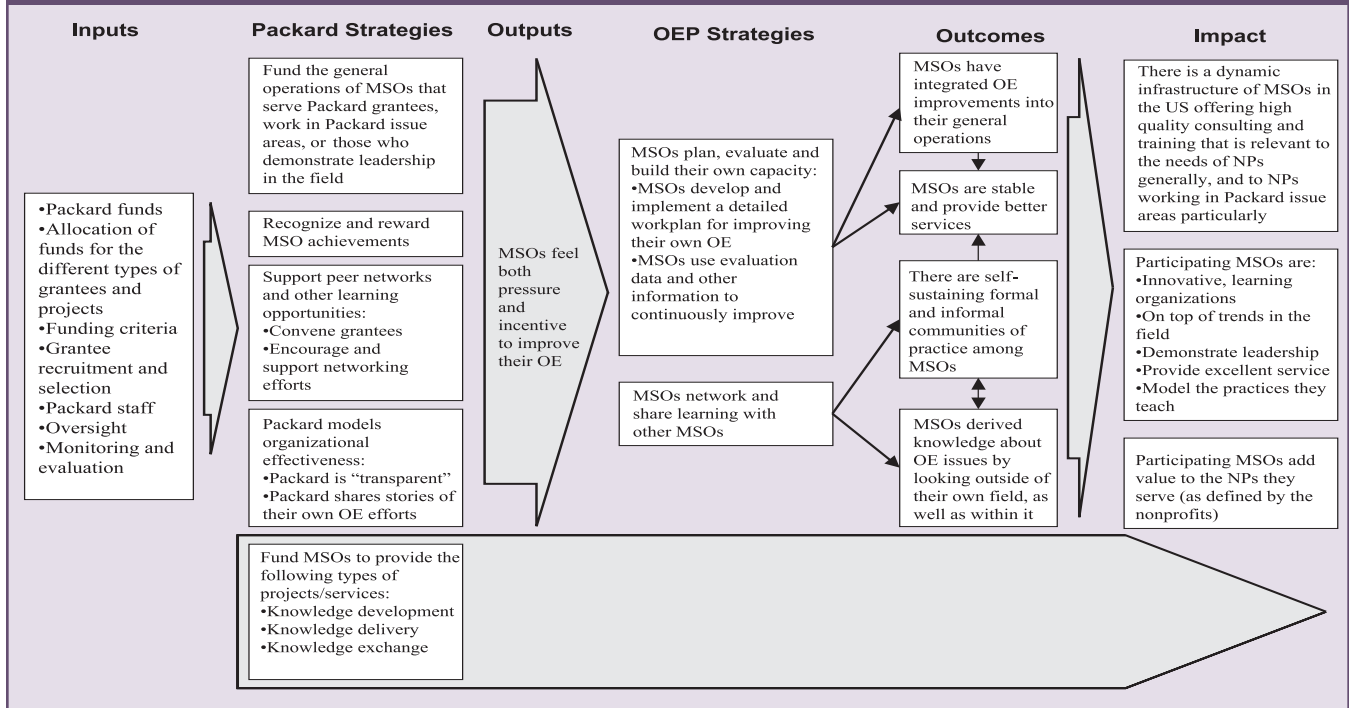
Inputs

Packard Strategies

Outputs

OEP Strategies

Outcomes

Impact

•Packard funds
•Allocation of funds for the different types of grantees and projects
•Funding criteria
•Grantee recruitment and selection
•Packard staff
•Oversight
•Monitoring and evaluation

Fund the general operations of MSOs that serve Packard grantees, work in Packard issue areas, or those who demonstrate leadership in the field

Recognize and reward MSO achievements

Support peer networks and other learning opportunities:
•Convene grantees
•Encourage and support networking efforts

Packard models organizational effectiveness:
•Packard is "transparent"
•Packard shares stories of their own OE efforts

MSOs feel both pressure and incentive to improve their OE

MSOs plan, evaluate and build their own capacity:
•MSOs develop and implement a detailed workplan for improving their own OE
•MSOs use evaluation data and other information to continuously improve

MSOs network and share learning with other MSOs

MSOs have integrated OE improvements into their general operations

MSOs are stable and provide better services

There are self-sustaining formal and informal communities of practice among MSOs

MSOs derived knowledge about OE issues by looking outside of their own field, as well as within it

There is a dynamic infrastructure of MSOs in the US offering high quality consulting and training that is relevant to the needs of NPs generally, and to NPs working in Packard issue areas particularly

Participating MSOs are:
•Innovative, learning organizations
•On top of trends in the field
•Demonstrate leadership
•Provide excellent service
•Model the practices they teach

Participating MSOs add value to the NPs they serve (as defined by the nonprofits)

Fund MSOs to provide the following types of projects/services:
•Knowledge development
•Knowledge delivery
•Knowledge exchange